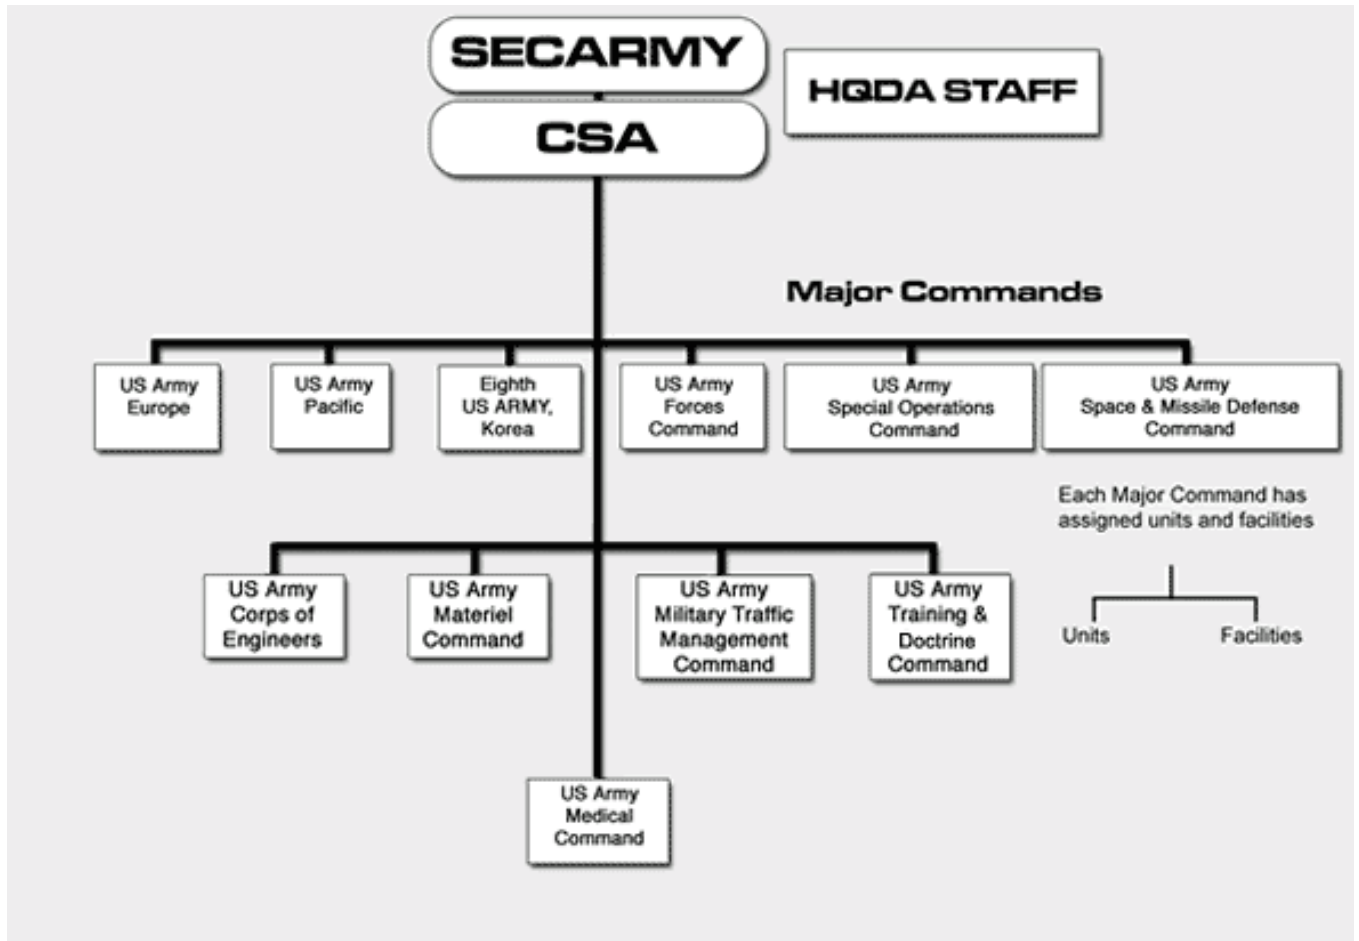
SECARMY

HQDA STAFF

CSA

Major Commands

US Army Europe

US Army Pacific

Eighth US ARMY, Korea

US Army Forces Command

US Army Special Operations Command

US Army Space & Missile Defense Command

Each Major Command has assigned units and facilities

Units

Facilities

US Army Corps of Engineers

US Army Materiel Command

US Army Military Traffic Management Command

US Army Training & Doctrine Command

US Army Medical Command